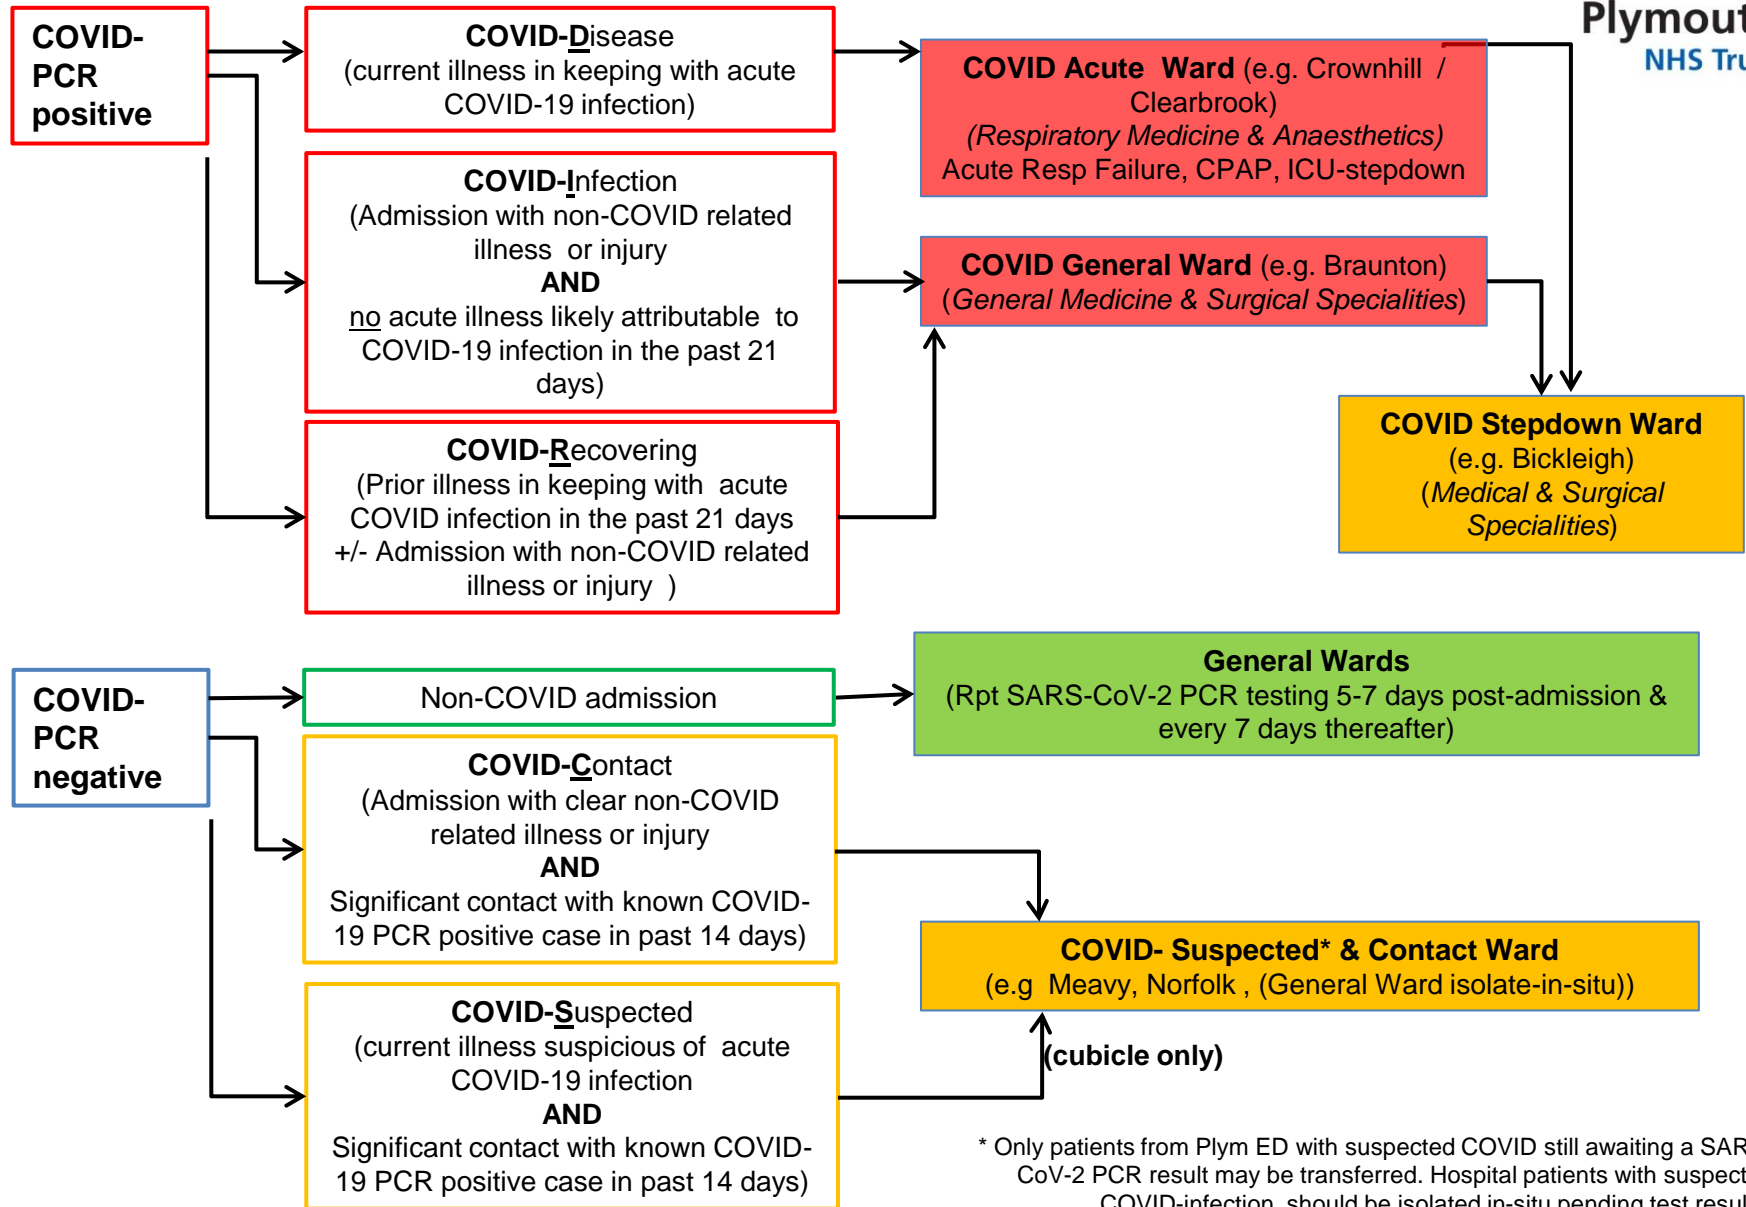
COVID-PCR positive

COVID-Disease
(current illness in keeping with acute COVID-19 infection)

COVID-Infection
(Admission with non-COVID related illness or injury
AND
no acute illness likely attributable to COVID-19 infection in the past 21 days)

COVID-Recovering
(Prior illness in keeping with acute COVID infection in the past 21 days +/- Admission with non-COVID related illness or injury )

Plymout
NHS Tru

COVID Acute Ward (e.g. Crownhill / Clearbrook)
(Respiratory Medicine & Anaesthetics)
Acute Resp Failure, CPAP, ICU-stepdown

COVID General Ward (e.g. Braunton)
(General Medicine & Surgical Specialities)

COVID Stepdown Ward
(e.g. Bickleigh)
(Medical & Surgical Specialities)

COVID-PCR negative

Non-COVID admission

General Wards
(Rpt SARS-CoV-2 PCR testing 5-7 days post-admission & every 7 days thereafter)

COVID-Contact
(Admission with clear non-COVID related illness or injury
AND
Significant contact with known COVID-19 PCR positive case in past 14 days)

COVID- Suspected* & Contact Ward
(e.g Meavy, Norfolk , (General Ward isolate-in-situ))

(cubicle only)

COVID-Suspected
(current illness suspicious of acute COVID-19 infection
AND
Significant contact with known COVID-19 PCR positive case in past 14 days)

* Only patients from Plym ED with suspected COVID still awaiting a SAR CoV-2 PCR result may be transferred. Hospital patients with suspect COVID-infection, should be isolated in-situ pending test resul